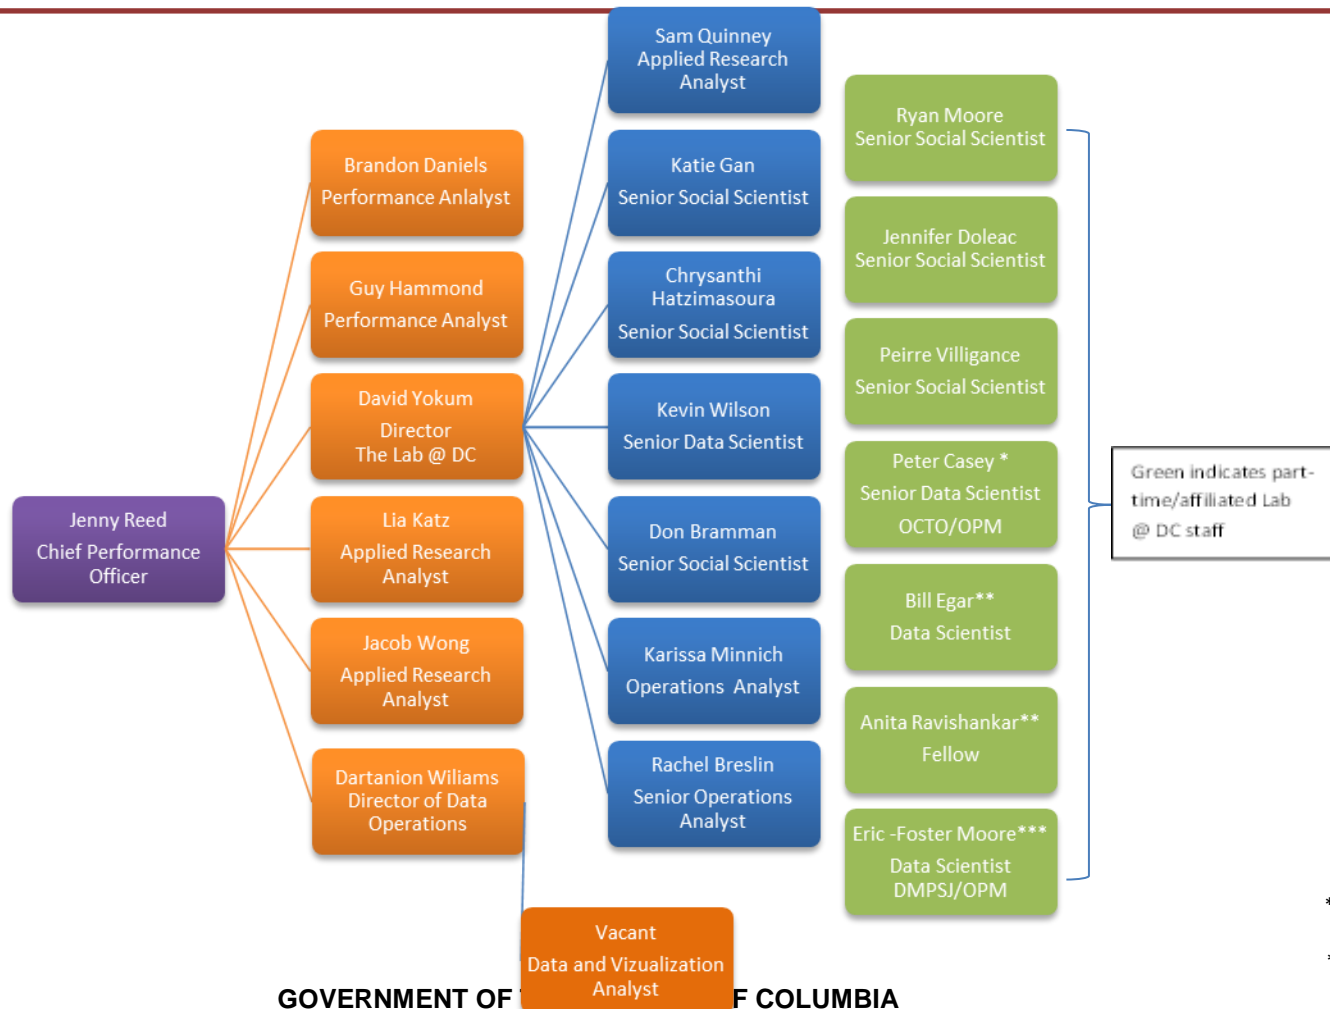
Jenny Reed
Chief Performance Officer

Brandon Daniels
Performance Anlalyst

Guy Hammond
Performance Analyst

David Yokum
Director
The Lab @ DC

Lia Katz
Applied Research Analyst

Jacob Wong
Applied Research Analyst

Dartanion Wiliams
Director of Data Operations

Vacant
Data and Vizualization Analyst

Sam Quinney
Applied Research Analyst

Katie Gan
Senior Social Scientist

Chrysanthi Hatzimasoura
Senior Social Scientist

Kevin Wilson
Senior Data Scientist

Don Bramman
Senior Social Scientist

Karissa Minnich
Operations Analyst

Rachel Breslin
Senior Operations Analyst

Ryan Moore
Senior Social Scientist

Jennifer Doleac
Senior Social Scientist

Peirre Villigance
Senior Social Scientist

Peter Casey *
Senior Data Scientist
OCTO/OPM

Bill Egar**
Data Scientist

Anita Ravishankar**
Fellow

Eric -Foster Moore***
Data Scientist
DMPSJ/OPM

Green indicates part-time/affiliated Lab @ DC staff

GOVERNMENT OF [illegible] F COLUMBIA